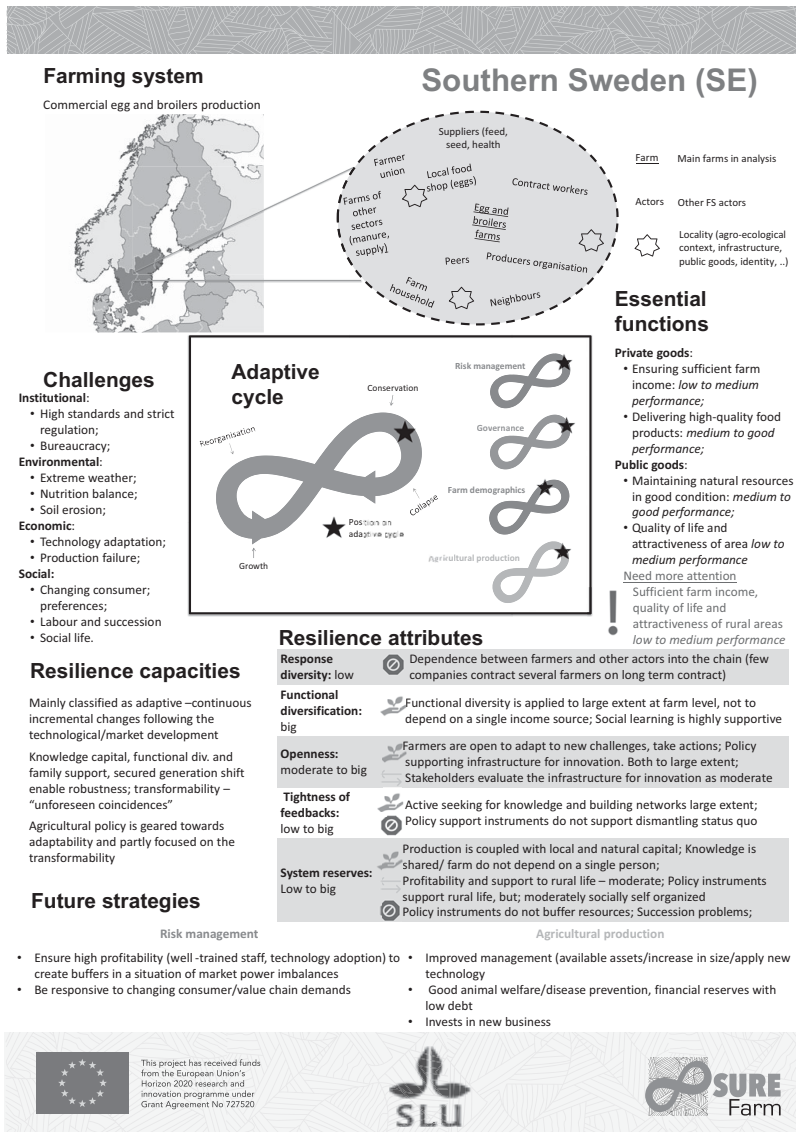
Farming system

Southern Sweden (SE)

Commercial egg and broilers production

Suppliers (feed, seed, health

Farmer union

Local food shop (eggs)

Contract workers

Farms of other sectors (manure, supply)

Egg and broilers farms

Peers

Producers organisation

Farm household

Neighbours

Farm Main farms in analysis

Actors Other FS actors

Locality (agro-ecological context, infrastructure, public goods, identity, ..)

Essential functions

Private goods:
• Ensuring sufficient farm income: low to medium performance;
• Delivering high-quality food products: medium to good performance;

Public goods:
• Maintaining natural resources in good condition: medium to good performance;
• Quality of life and attractiveness of area low to medium performance

Need more attention
Sufficient farm income, quality of life and attractiveness of rural areas low to medium performance

Challenges
Institutional:
• High standards and strict regulation;
• Bureaucracy;
Environmental:
• Extreme weather;
• Nutrition balance;
• Soil erosion;
Economic:
• Technology adaptation;
• Production failure;
Social:
• Changing consumer; preferences;
• Labour and succession
• Social life.

Adaptive cycle

Conservation

Reorganisation

Collapse

Growth

Position on adaptive cycle

Risk management

Governance

Farm demographics

Agricultural production

Resilience capacities

Mainly classified as adaptive –continuous incremental changes following the technological/market development

Knowledge capital, functional div. and family support, secured generation shift enable robustness; transformability – "unforeseen coincidences"

Agricultural policy is geared towards adaptability and partly focused on the transformability

Resilience attributes

| | |
|---|---|
| Response diversity: low | Dependence between farmers and other actors into the chain (few companies contract several farmers on long term contract) |
| Functional diversification: big | Functional diversity is applied to large extent at farm level, not to depend on a single income source; Social learning is highly supportive |
| Openness: moderate to big | Farmers are open to adapt to new challenges, take actions; Policy supporting infrastructure for innovation. Both to large extent; Stakeholders evaluate the infrastructure for innovation as moderate |
| Tightness of feedbacks: low to big | Active seeking for knowledge and building networks large extent; Policy support instruments do not support dismantling status quo |
| System reserves: Low to big | Production is coupled with local and natural capital; Knowledge is shared/ farm do not depend on a single person; Profitability and support to rural life – moderate; Policy instruments support rural life, but; moderately socially self organized Policy instruments do not buffer resources; Succession problems; |

Future strategies

Risk management
• Ensure high profitability (well -trained staff, technology adoption) to create buffers in a situation of market power imbalances
• Be responsive to changing consumer/value chain demands

Agricultural production
• Improved management (available assets/increase in size/apply new technology
• Good animal welfare/disease prevention, financial reserves with low debt
• Invests in new business

This project has received funds from the European Union's Horizon 2020 research and innovation programme under Grant Agreement No 727520

SLU

SURE Farm